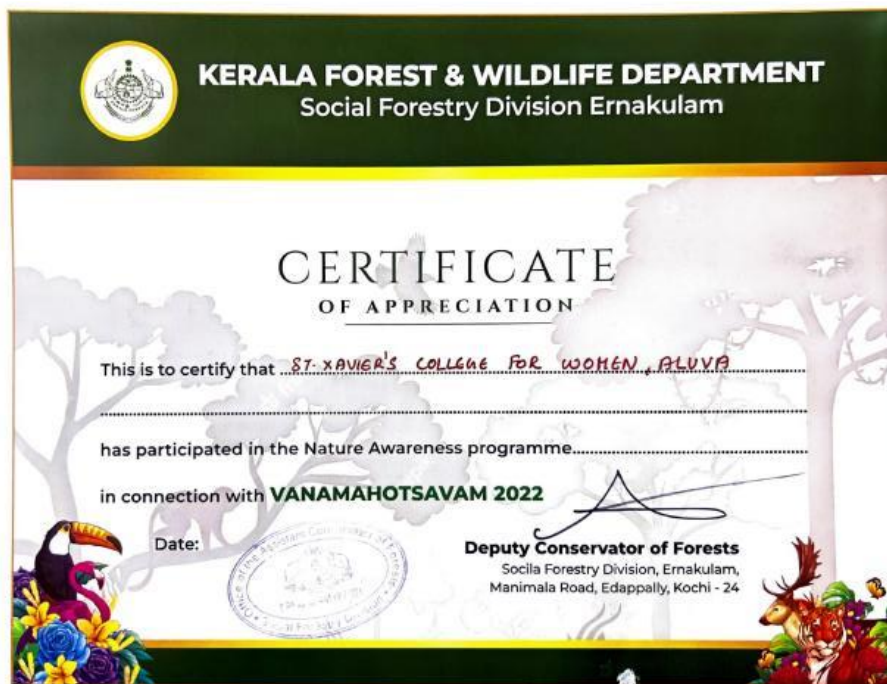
KERALA FOREST & WILDLIFE DEPARTMENT
Social Forestry Division Ernakulam

CERTIFICATE
OF APPRECIATION

This is to certify that ST. XAVIER'S COLLEGE FOR WOMEN, ALUVA

has participated in the Nature Awareness programme

in connection with VANAMAHOTSAVAM 2022

Date:

Deputy Conservator of Forests
Socila Forestry Division, Ernakulam,
Manimala Road, Edappally, Kochi - 24

Office of the Assistant Conservator of Forests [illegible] Social Forestry Division